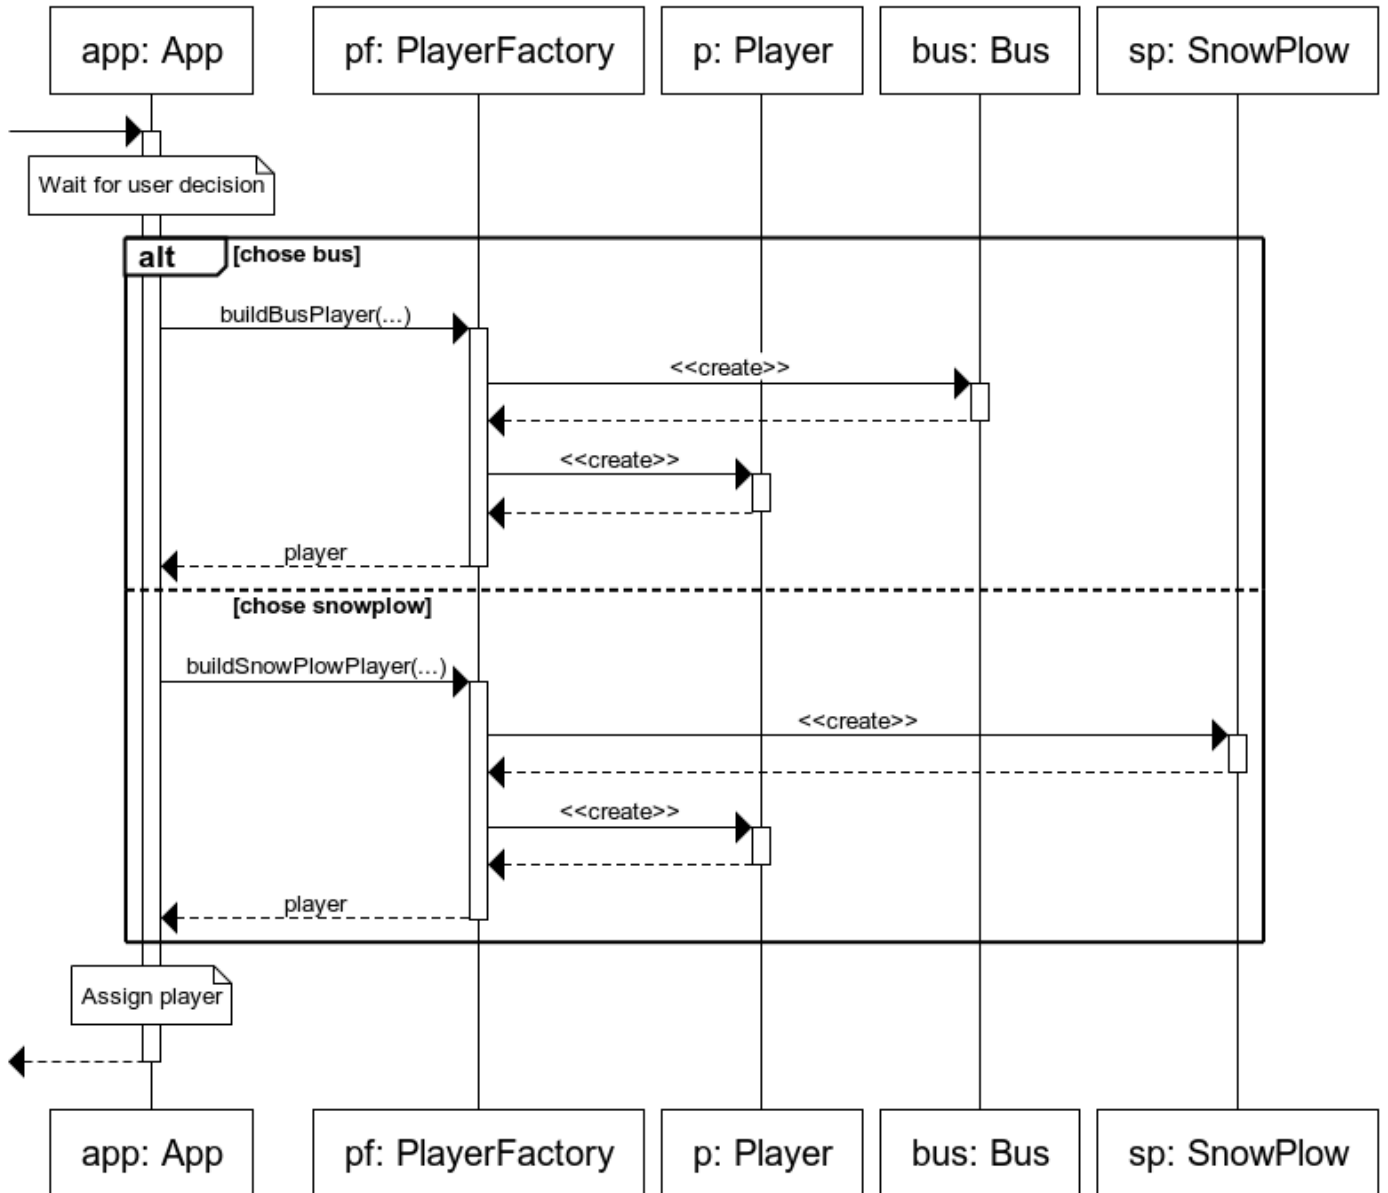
app: App
pf: PlayerFactory
p: Player
bus: Bus
sp: SnowPlow

Wait for user decision

alt [chose bus]

buildBusPlayer(...)

<<create>>

<<create>>

player

[chose snowplow]

buildSnowPlowPlayer(...)

<<create>>

<<create>>

player

Assign player

app: App
pf: PlayerFactory
p: Player
bus: Bus
sp: SnowPlow